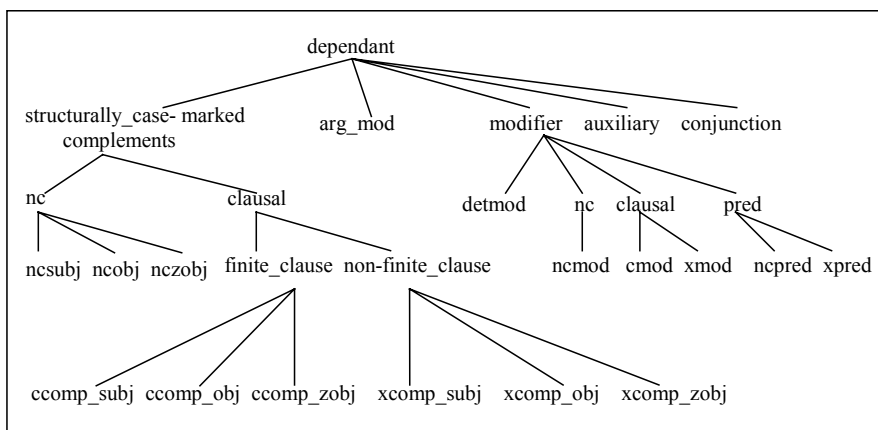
dependant

structurally_case- marked complements

arg_mod

modifier

auxiliary

conjunction

nc

clausal

detmod

nc

clausal

pred

ncsubj

ncobj

nczobj

finite_clause

non-finite_clause

ncmod

cmod

xmod

ncpred

xpred

ccomp_subj

ccomp_obj

ccomp_zobj

xcomp_subj

xcomp_obj

xcomp_zobj